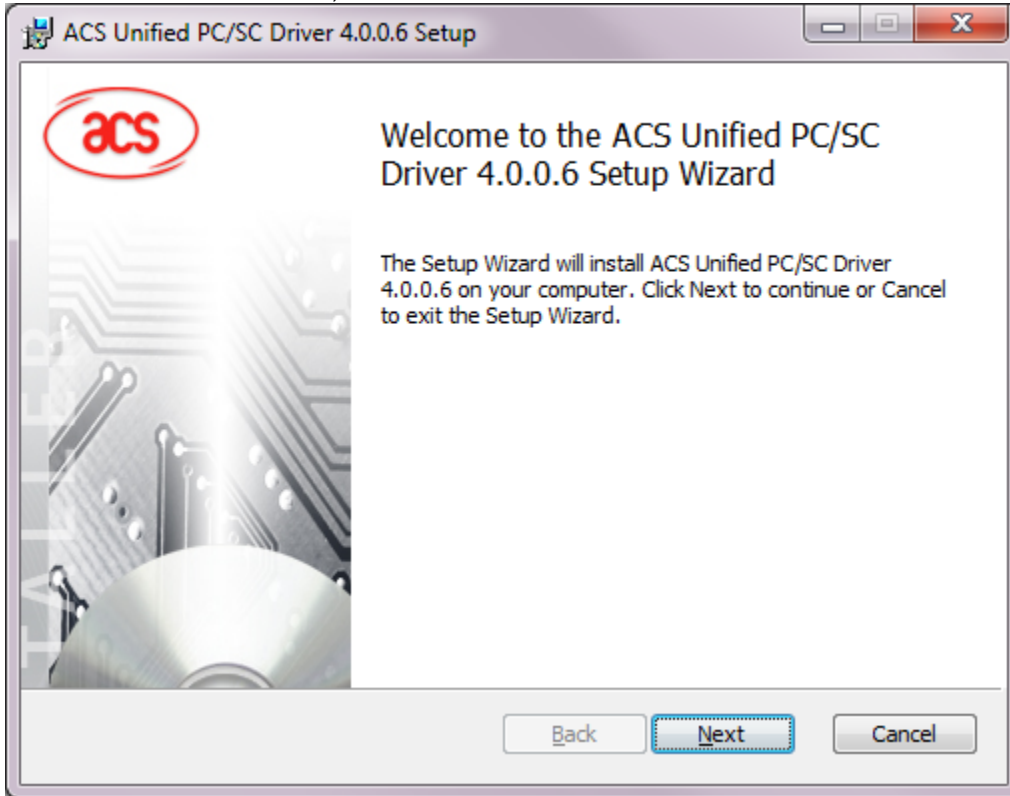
ACS Unified PC/SC Driver 4.0.0.6 Setup

acs

Welcome to the ACS Unified PC/SC Driver 4.0.0.6 Setup Wizard

The Setup Wizard will install ACS Unified PC/SC Driver 4.0.0.6 on your computer. Click Next to continue or Cancel to exit the Setup Wizard.

Back Next Cancel